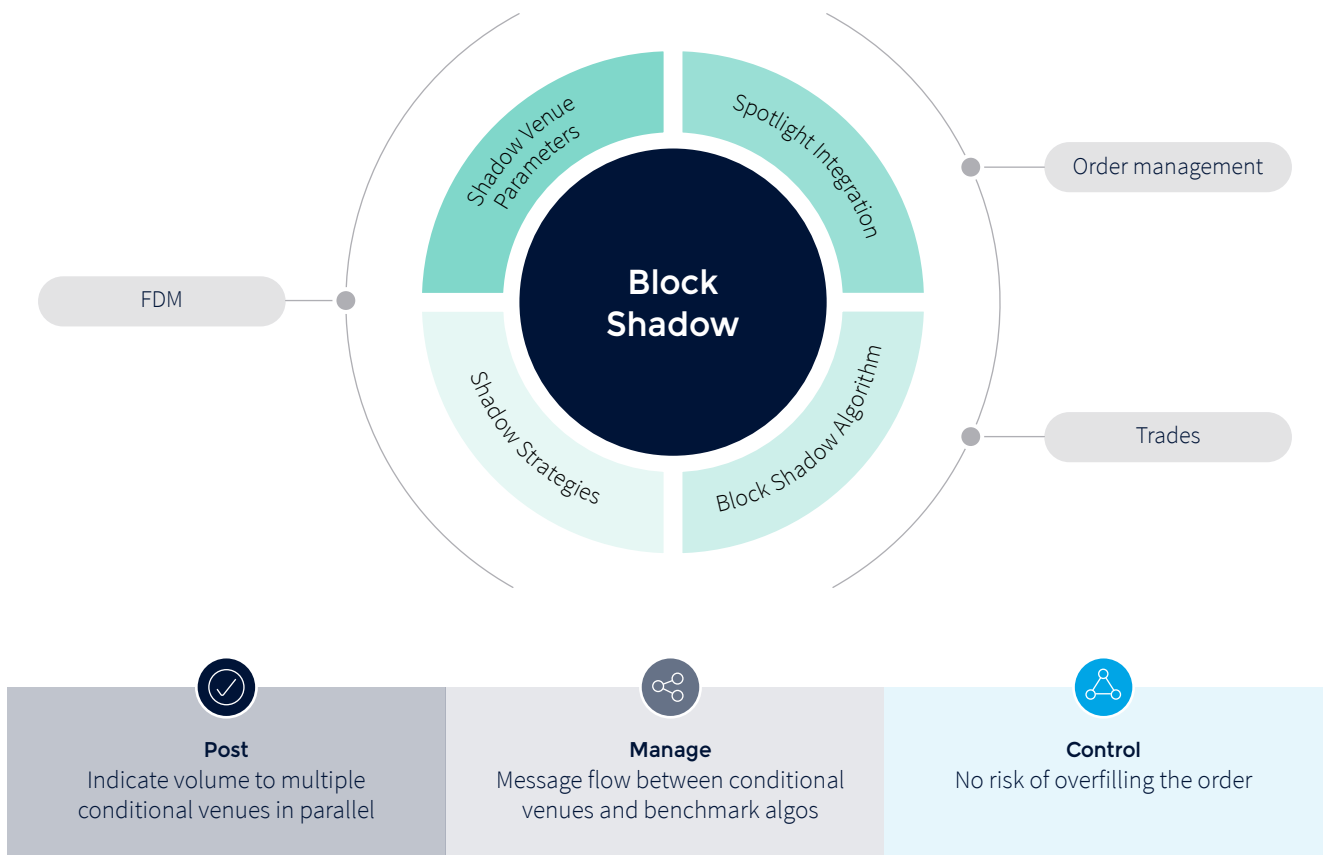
Shadow Venue Parameters

Spotlight Integration

Order management

FDM

Block Shadow

Shadow Strategies

Block Shadow Algorithm

Trades

Post
Indicate volume to multiple conditional venues in parallel

Manage
Message flow between conditional venues and benchmark algos

Control
No risk of overfilling the order